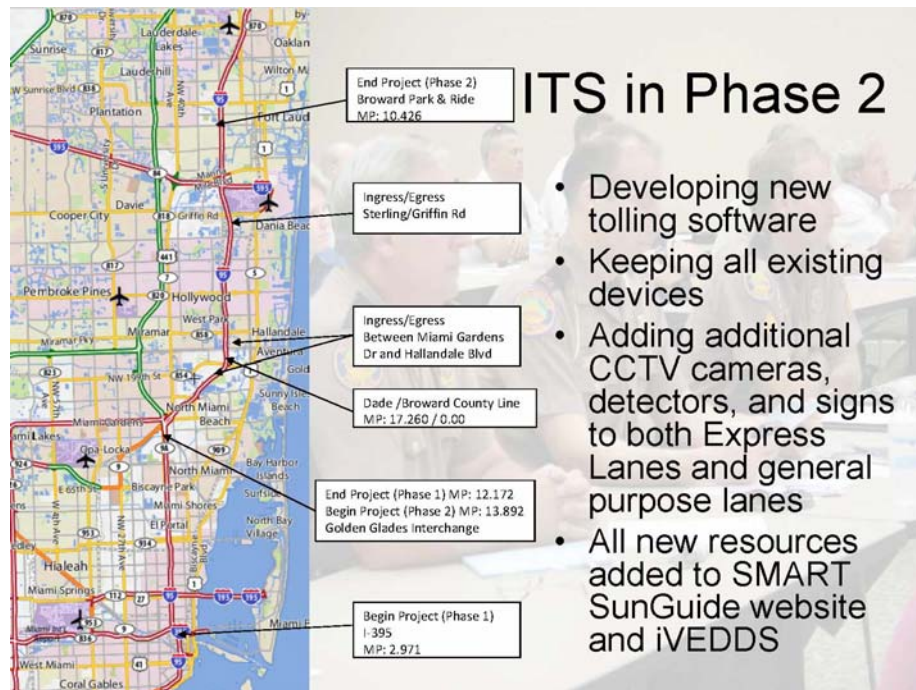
ITS in Phase 2

- Developing new tolling software
- Keeping all existing devices
- Adding additional CCTV cameras, detectors, and signs to both Express Lanes and general purpose lanes
- All new resources added to SMART SunGuide website and iVEDDS

End Project (Phase 2)
Broward Park & Ride
MP: 10.426

Ingress/Egress
Sterling/Griffin Rd

Ingress/Egress
Between Miami Gardens Dr and Hallandale Blvd

Dade /Broward County Line
MP: 17.260 / 0.00

End Project (Phase 1) MP: 12.172
Begin Project (Phase 2) MP: 13.892
Golden Glades Interchange

Begin Project (Phase 1)
I-395
MP: 2.971

Lauderdale Lakes
Oaklan
Sunrise
Lauderhill
Wilton M
W Sunrise Blvd
Plantation
Fort Laud
Davie
Cooper City
Griffin Rd
Dania Beac
Pembroke Pines
Hollywood
West Park
Miramar
Hallandale
Miramar Pky
Aventura
NW 199th St
Golden
Sunny Isles Beach
North Miami Beach
Miami Gardens
ami Lakes
Opa-Locka
North Miami
Bay Harbor Islands
Biscayne Park
Surfside
Miami Shores
El Portal
North Bay Village
Hialeah
Miami Springs
Miami E
West Miami
Coral Gables